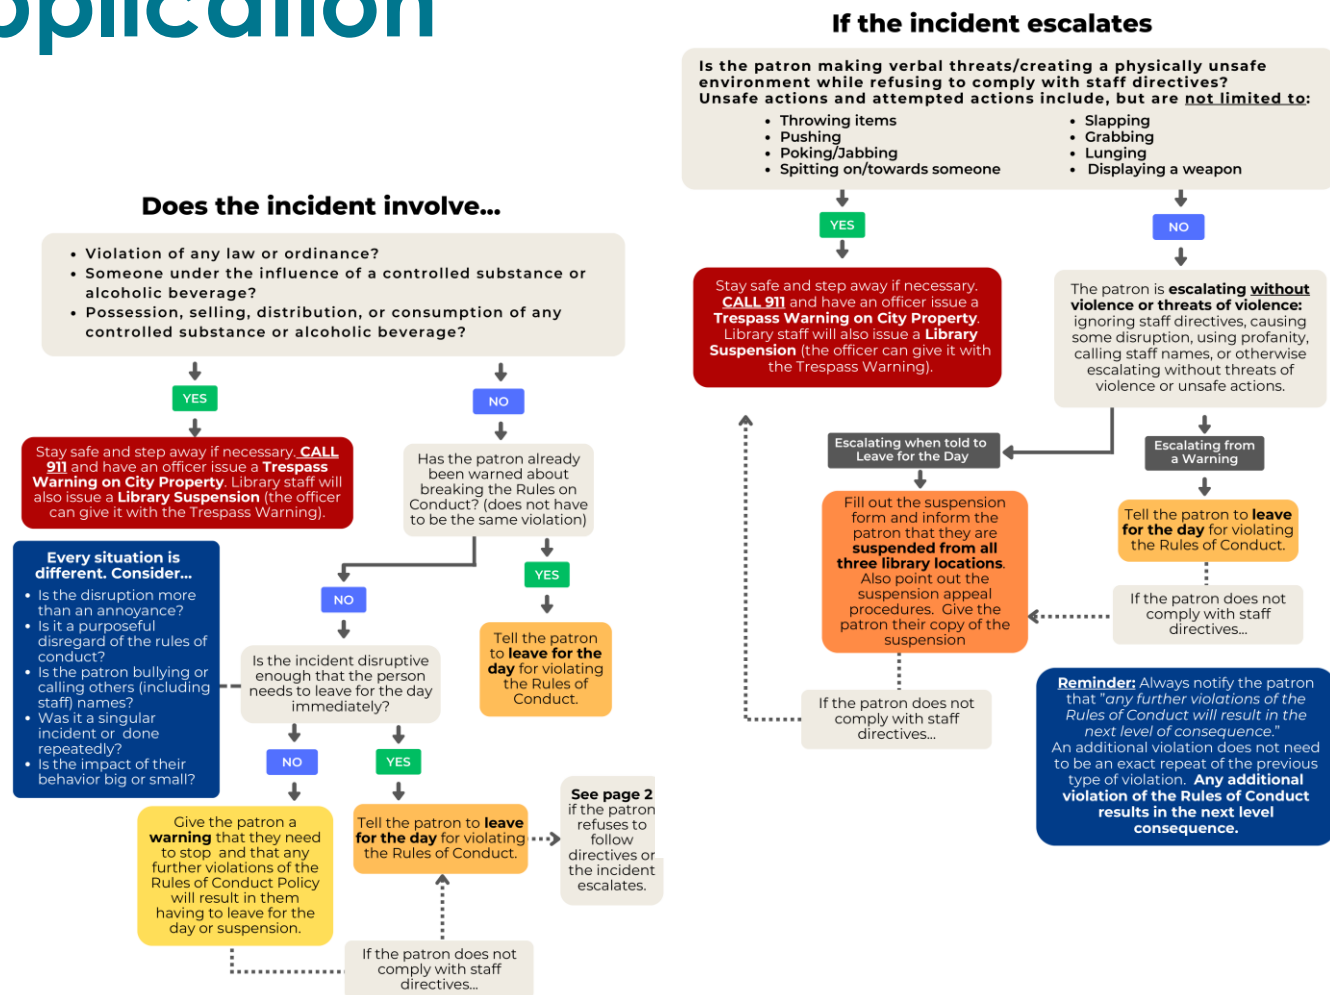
pplication

Does the incident involve...

• Violation of any law or ordinance?
• Someone under the influence of a controlled substance or alcoholic beverage?
• Possession, selling, distribution, or consumption of any controlled substance or alcoholic beverage?

YES

Stay safe and step away if necessary. CALL 911 and have an officer issue a Trespass Warning on City Property. Library staff will also issue a Library Suspension (the officer can give it with the Trespass Warning).

NO

Has the patron already been warned about breaking the Rules on Conduct? (does not have to be the same violation)

YES

Tell the patron to leave for the day for violating the Rules of Conduct.

NO

Every situation is different. Consider...
• Is the disruption more than an annoyance?
• Is it a purposeful disregard of the rules of conduct?
• Is the patron bullying or calling others (including staff) names?
• Was it a singular incident or done repeatedly?
• Is the impact of their behavior big or small?

Is the incident disruptive enough that the person needs to leave for the day immediately?

NO

Give the patron a warning that they need to stop and that any further violations of the Rules of Conduct Policy will result in them having to leave for the day or suspension.

YES

Tell the patron to leave for the day for violating the Rules of Conduct.

See page 2 if the patron refuses to follow directives or the incident escalates.

If the patron does not comply with staff directives...

If the incident escalates

Is the patron making verbal threats/creating a physically unsafe environment while refusing to comply with staff directives?
Unsafe actions and attempted actions include, but are not limited to:
• Throwing items
• Pushing
• Poking/Jabbing
• Spitting on/towards someone
• Slapping
• Grabbing
• Lunging
• Displaying a weapon

YES

Stay safe and step away if necessary. CALL 911 and have an officer issue a Trespass Warning on City Property. Library staff will also issue a Library Suspension (the officer can give it with the Trespass Warning).

NO

The patron is escalating without violence or threats of violence: ignoring staff directives, causing some disruption, using profanity, calling staff names, or otherwise escalating without threats of violence or unsafe actions.

Escalating when told to Leave for the Day

Fill out the suspension form and inform the patron that they are suspended from all three library locations. Also point out the suspension appeal procedures. Give the patron their copy of the suspension

If the patron does not comply with staff directives...

Escalating from a Warning

Tell the patron to leave for the day for violating the Rules of Conduct.

If the patron does not comply with staff directives...

Reminder: Always notify the patron that "any further violations of the Rules of Conduct will result in the next level of consequence."
An additional violation does not need to be an exact repeat of the previous type of violation. Any additional violation of the Rules of Conduct results in the next level consequence.